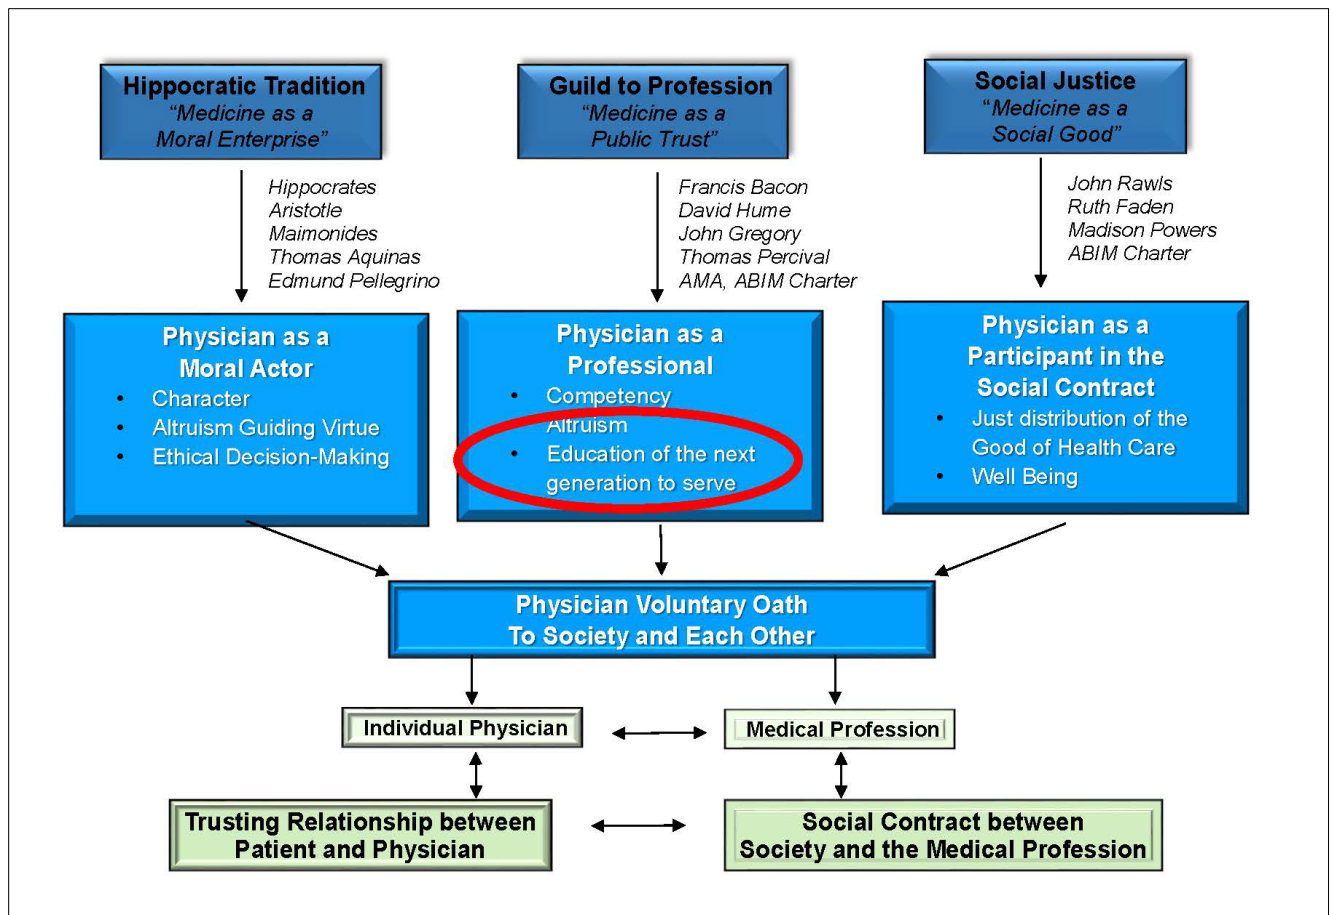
Hippocratic Tradition
"Medicine as a Moral Enterprise"

Hippocrates
Aristotle
Maimonides
Thomas Aquinas
Edmund Pellegrino

Guild to Profession
"Medicine as a Public Trust"

Francis Bacon
David Hume
John Gregory
Thomas Percival
AMA, ABIM Charter

Social Justice
"Medicine as a Social Good"

John Rawls
Ruth Faden
Madison Powers
ABIM Charter

Physician as a Moral Actor
• Character
• Altruism Guiding Virtue
• Ethical Decision-Making

Physician as a Professional
• Competency
• Altruism
• Education of the next generation to serve

Physician as a Participant in the Social Contract
• Just distribution of the Good of Health Care
• Well Being

Physician Voluntary Oath
To Society and Each Other

Individual Physician

Medical Profession

Trusting Relationship between Patient and Physician

Social Contract between Society and the Medical Profession